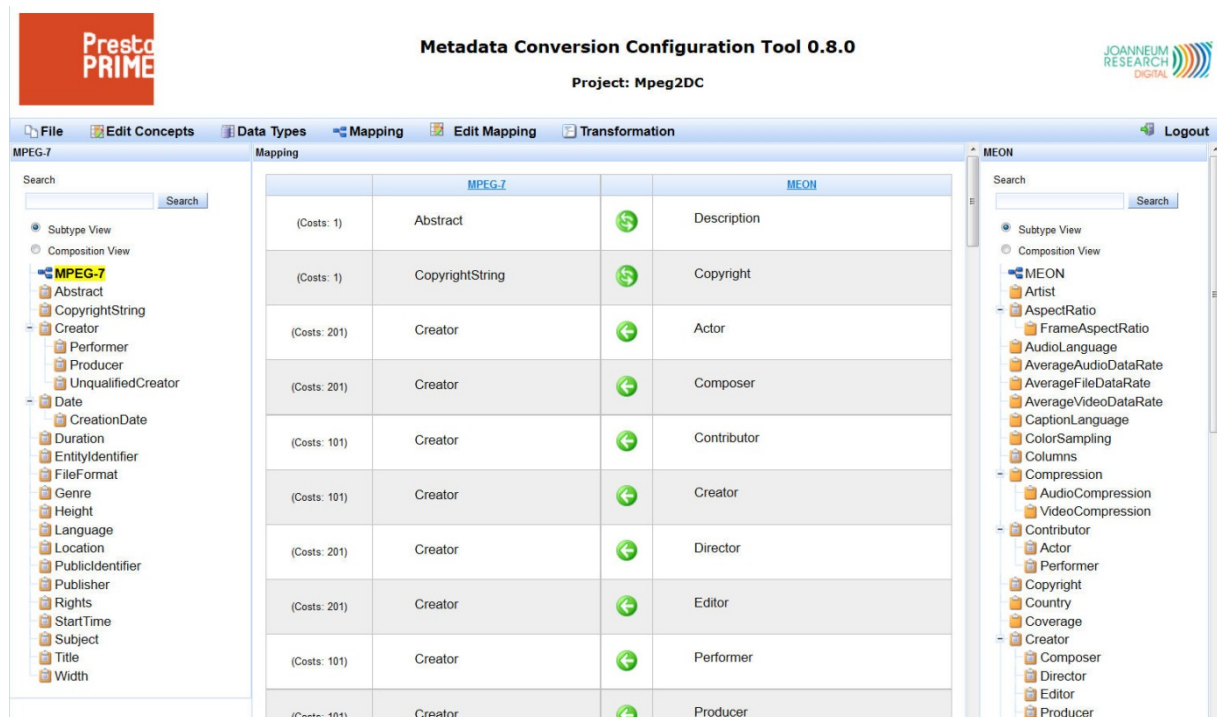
Presto PRIME

Metadata Conversion Configuration Tool 0.8.0

Project: Mpeg2DC

JOANNEUM RESEARCH DIGITAL

File | Edit Concepts | Data Types | Mapping | Edit Mapping | Transformation | Logout

MPEG-7

Search

Search

Subtype View

Composition View

MPEG-7
Abstract
CopyrightString
Creator
Performer
Producer
UnqualifiedCreator
Date
CreationDate
Duration
EntityIdentifier
FileFormat
Genre
Height
Language
Location
PublicIdentifier
Publisher
Rights
StartTime
Subject
Title
Width

Mapping

| | MPEG-7 | | MEON |
|---|---|---|---|
| (Costs: 1) | Abstract | | Description |
| (Costs: 1) | CopyrightString | | Copyright |
| (Costs: 201) | Creator | | Actor |
| (Costs: 201) | Creator | | Composer |
| (Costs: 101) | Creator | | Contributor |
| (Costs: 101) | Creator | | Creator |
| (Costs: 201) | Creator | | Director |
| (Costs: 201) | Creator | | Editor |
| (Costs: 101) | Creator | | Performer |
| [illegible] | Creator | | Producer |

MEON

Search

Search

Subtype View

Composition View

MEON
Artist
AspectRatio
FrameAspectRatio
AudioLanguage
AverageAudioDataRate
AverageFileDataRate
AverageVideoDataRate
CaptionLanguage
ColorSampling
Columns
Compression
AudioCompression
VideoCompression
Contributor
Actor
Performer
Copyright
Country
Coverage
Creator
Composer
Director
Editor
Producer